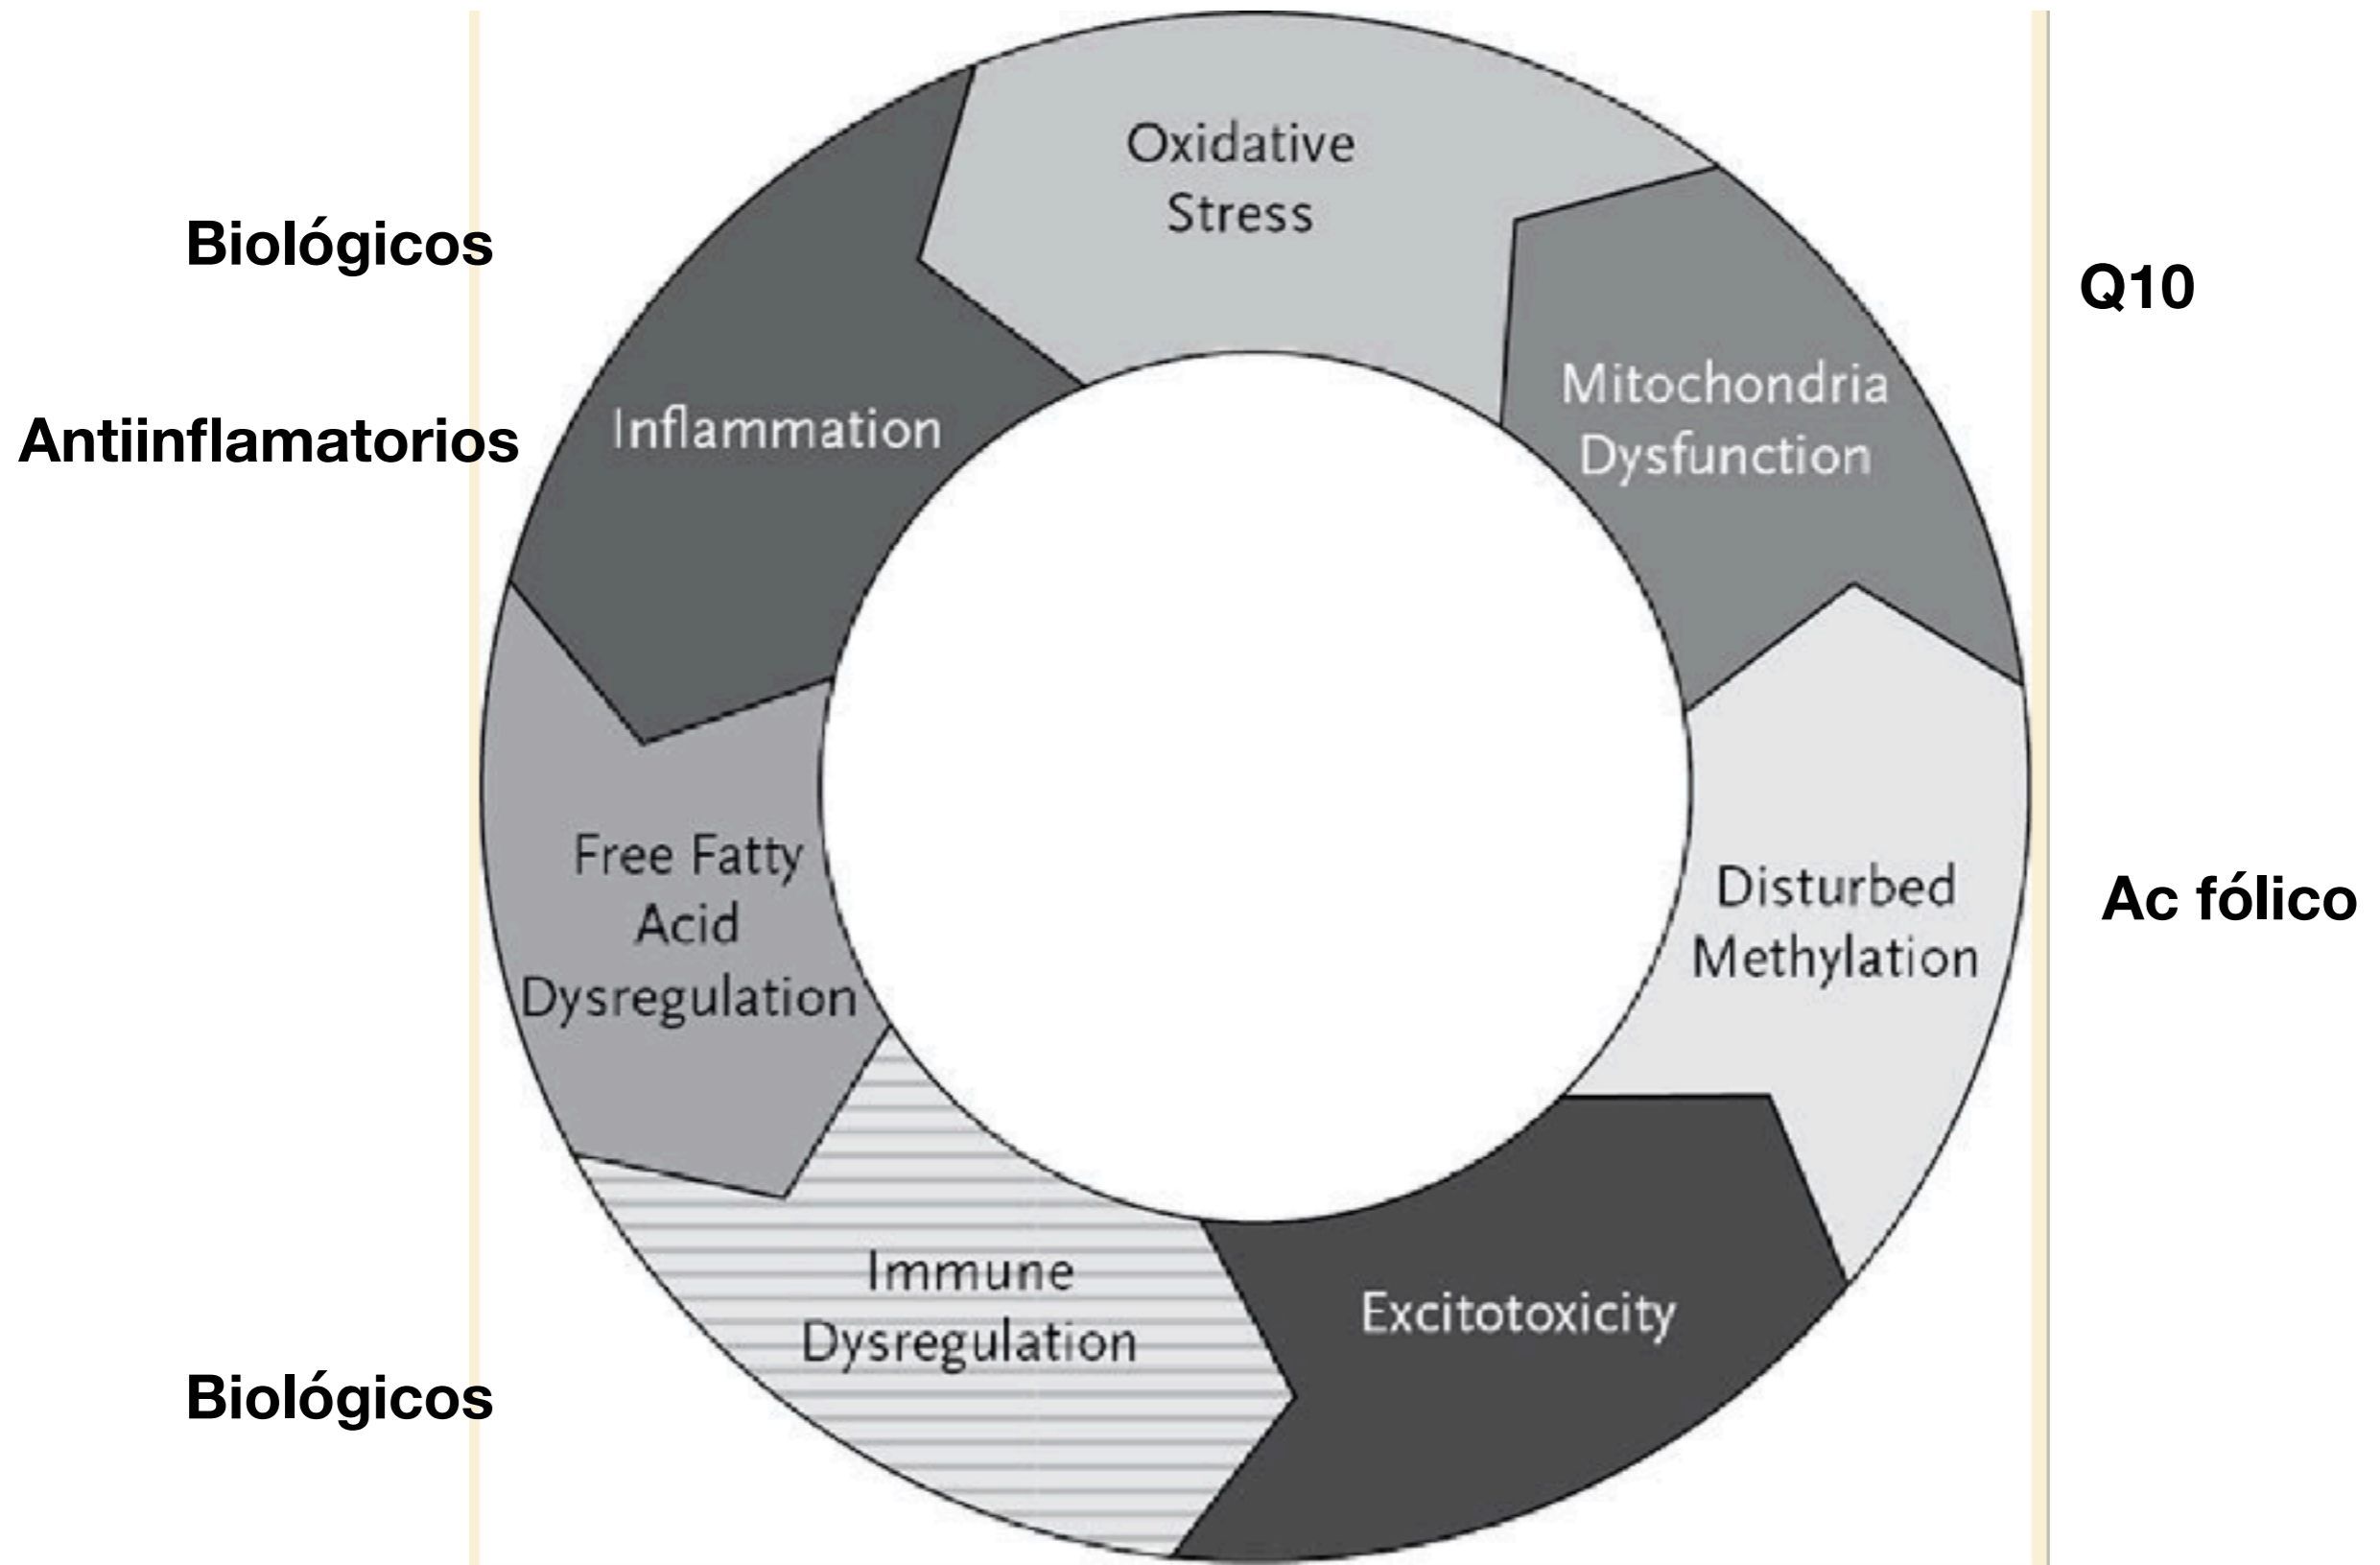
Biológicos

Oxidative Stress

Q10

Antiinflamatorios

Inflammation

Mitochondria Dysfunction

Free Fatty Acid Dysregulation

Disturbed Methylation

Ac fólico

Immune Dysregulation

Excitotoxicity

Biológicos